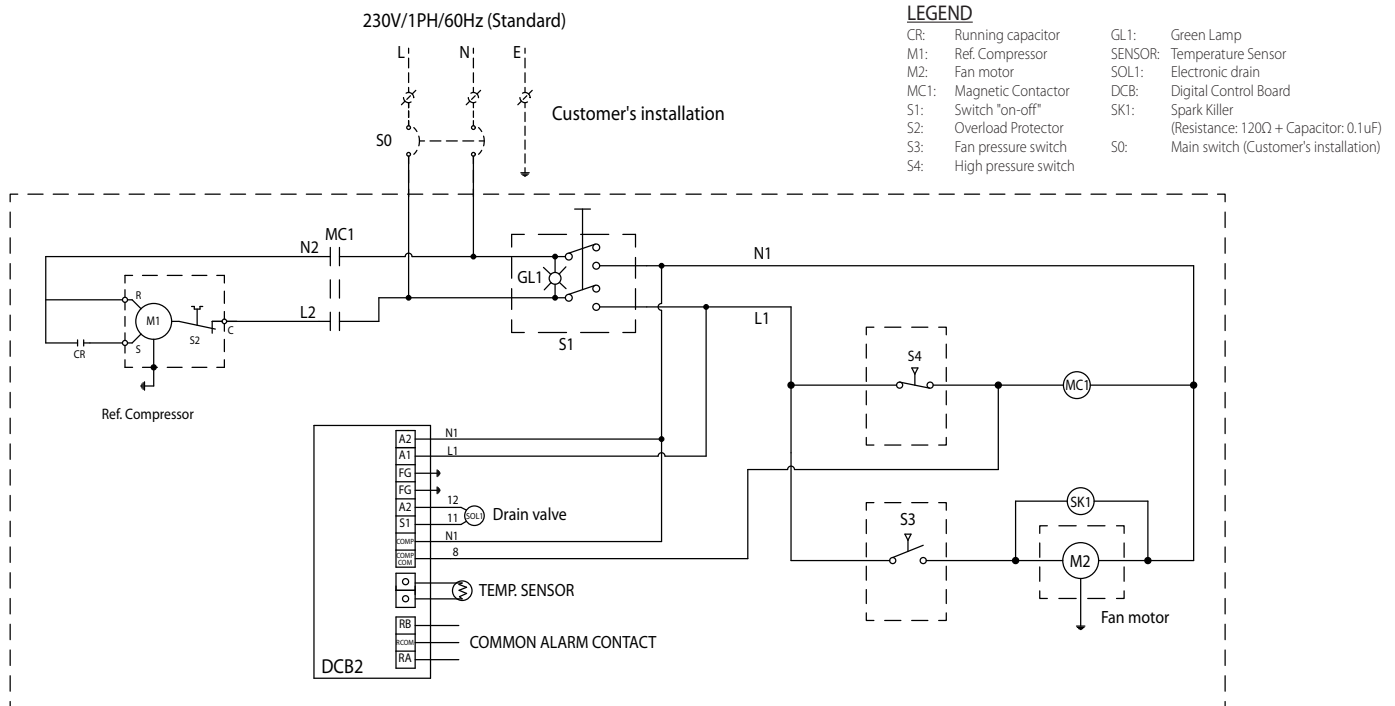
230V/1PH/60Hz (Standard)

L N E

Customer's installation

S0

LEGEND

CR: Running capacitor
M1: Ref. Compressor
M2: Fan motor
MC1: Magnetic Contactor
S1: Switch "on-off"
S2: Overload Protector
S3: Fan pressure switch
S4: High pressure switch

GL1: Green Lamp
SENSOR: Temperature Sensor
SOL1: Electronic drain
DCB: Digital Control Board
SK1: Spark Killer (Resistance: 120Ω + Capacitor: 0.1uF)
S0: Main switch (Customer's installation)

N2 MC1

L2

GL1

S1

N1

L1

R

M1

S

S2

C

CR

Ref. Compressor

S4

MC1

A2 N1
A1 L1
FG
FG
A2 12
S1 11 SOL1 Drain valve
COMP N1
COMP COM 8

TEMP. SENSOR

RB
RCOM COMMON ALARM CONTACT
RA

DCB2

S3

SK1

M2

Fan motor